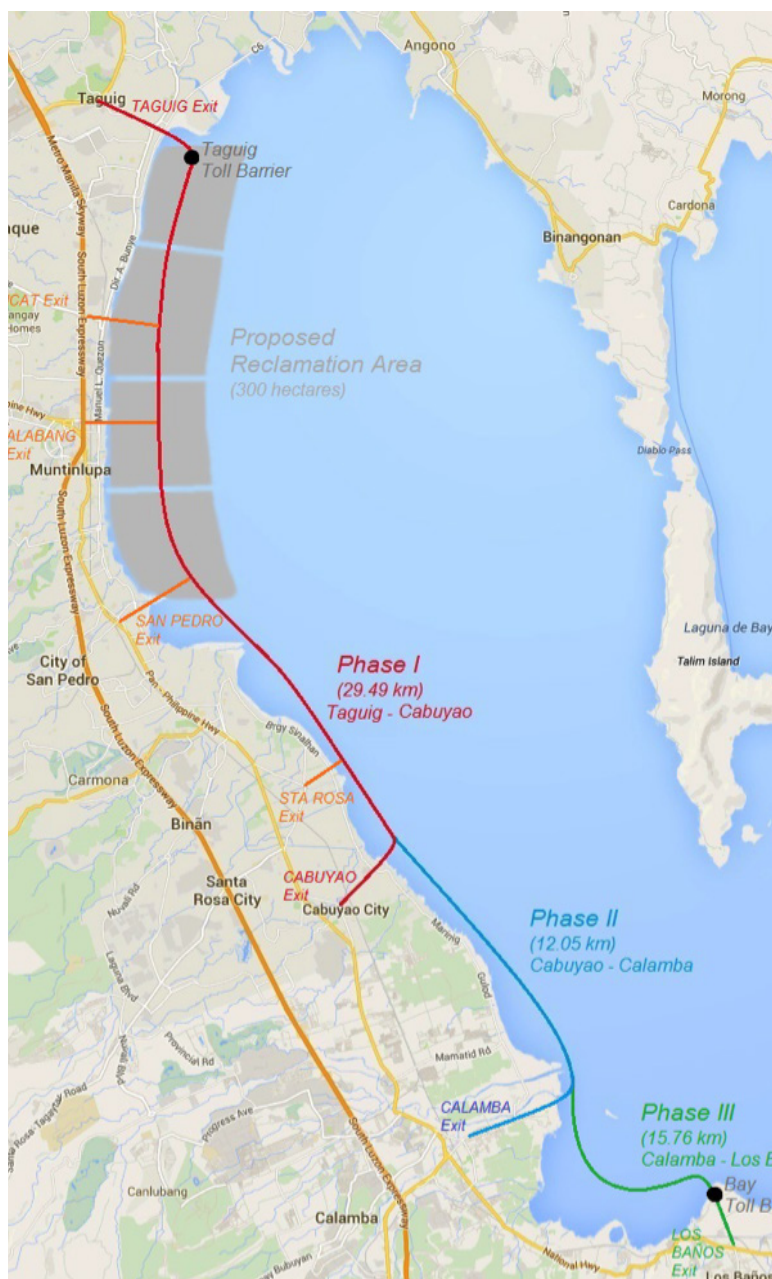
Angono
Morong
Taguig
TAGUIG Exit
Taguig Toll Barrier
C6
Cardona
Binangonan
aque
Metro Manila Skyway
South Luzon Expressway
Dr. A. Bunye
CAT Exit
Homes
Manuel L. Quezon
Proposed Reclamation Area
(300 hectares)
ALABANG Exit
Muntinlupa
Diablo Pass
South Luzon Expressway
SAN PEDRO Exit
City of San Pedro
Laguna de Bay
Talim Island
Phase I
(29.49 km)
Taguig - Cabuyao
Pan - Philippine Hwy
Brgy Sinalhan
Carmona
South Luzon Expressway
STA ROSA Exit
Biñan
CABUYAO Exit
Santa Rosa City
Cabuyao City
Phase II
(12.05 km)
Cabuyao - Calamba
Nuvali Rd
Laguna Blvd
Provincial Rd
Mamatid Rd
Progress Ave
CALAMBA Exit
Phase III
(15.76 km)
Calamba - Los B
Bay Toll B
Canlubang
Calamba
South Luzon Expressway
National Hwy
LOS BAÑOS Exit
Los Baños